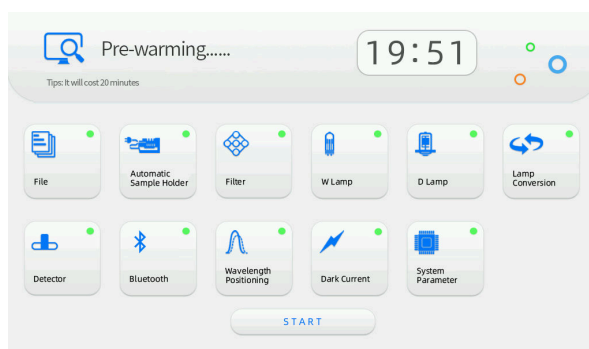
Pre-warming......

Tips: It will cost 20 minutes

19:51

File

Automatic Sample Holder

Filter

W Lamp

D Lamp

Lamp Conversion

Detector

Bluetooth

Wavelength Positioning

Dark Current

System Parameter

START